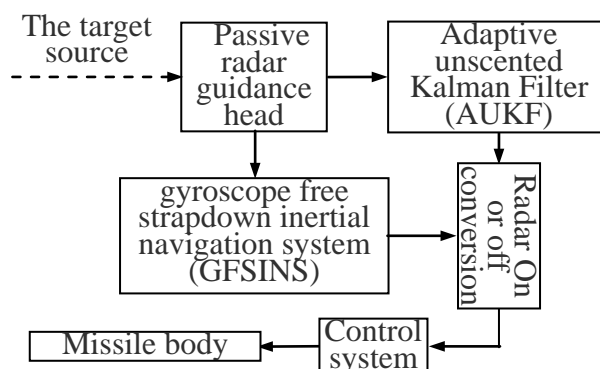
The target source

Passive radar guidance head

Adaptive unscented Kalman Filter (AUKF)

gyroscope free strapdown inertial navigation system (GFSINS)

Radar On or off conversion

Control system

Missile body